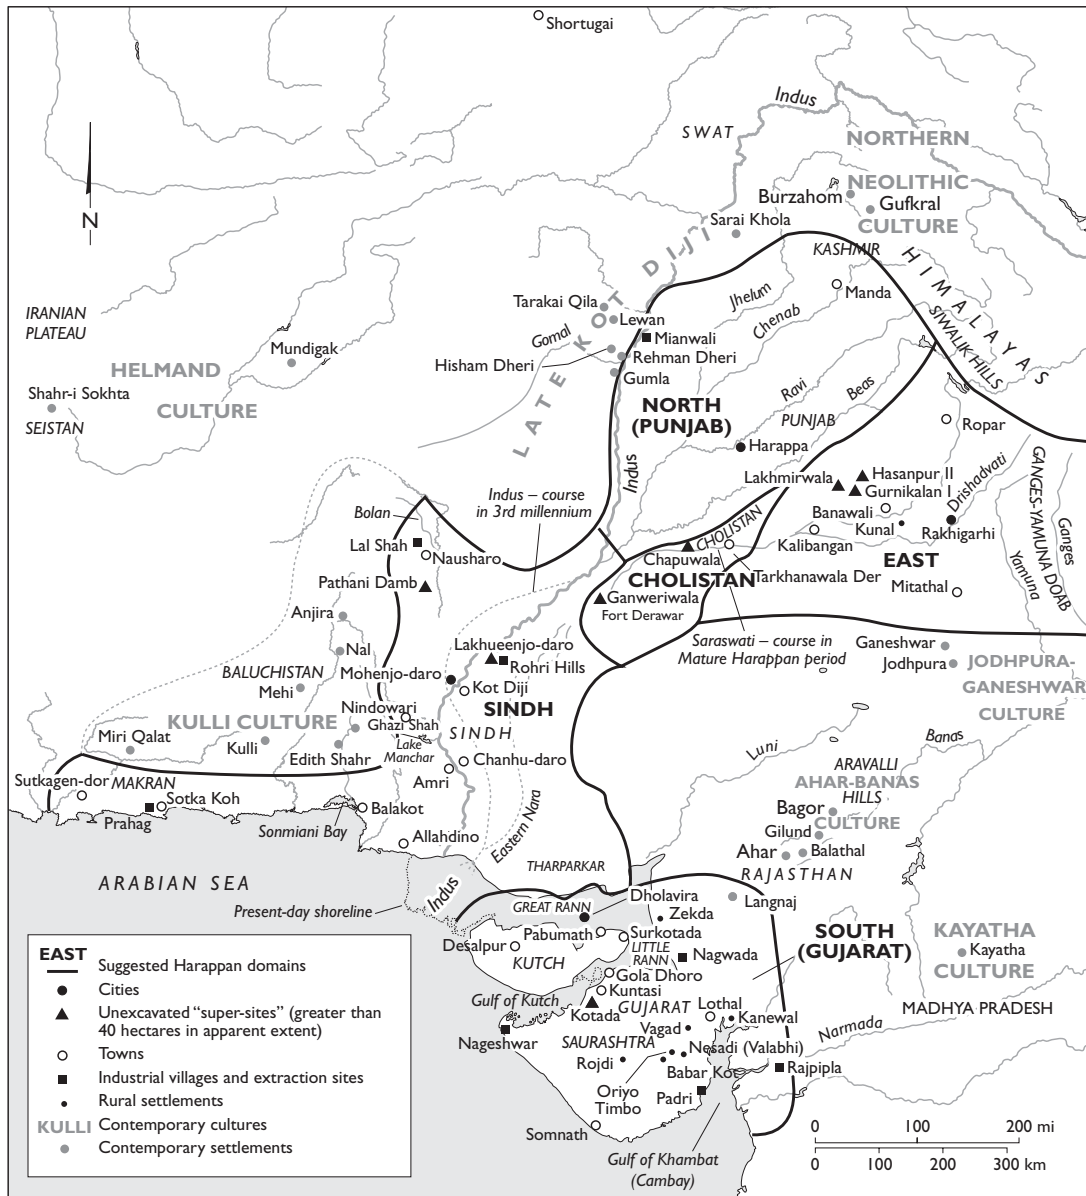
Shortugai

Indus

SWAT

NORTHERN NEOLITHIC CULTURE

Burzahom

Gufkral

Sarai Khola

N

KASHMIR

HIMALAYAS

SIWALIK HILLS

LATE KOT DIJI

Manda

Tarakai Qila

Lewan

Mianwali

Jhelum

Chenab

IRANIAN PLATEAU

Gomal

HELMAND CULTURE

Mundigak

Hisham Dheri

Rehman Dheri

Gumla

Shahr-i Sokhta

SEISTAN

NORTH (PUNJAB)

Ravi

Beas

PUNJAB

Ropar

Harappa

Indus

GANGES-YAMUNA DOAB

Ganges

Lakhmirwala

Hasanpur II

Gurnikalan I

Drishadvati

Indus – course in 3rd millennium

Bolan

Banawali

Kunal

Rakhigarhi

Lal Shah

Nausharo

CHOLISTAN

Kalibangan

EAST

Yamuna

Pathani Damb

Chapuwala

Tarkhanawala Der

CHOLISTAN

Ganweriwala

Fort Derawar

Mitathal

Anjira

Nal

Lakhueenjo-daro

Rohri Hills

Saraswati – course in Mature Harappan period

Ganeshwar

Jodhpura

JODHPURA-GANESHWAR CULTURE

BALUCHISTAN

Mehi

Mohenjo-daro

Kot Diji

SINDH

KULLI CULTURE

Nindowari

Ghazi Shah

SINDH

Miri Qalat

Kulli

Edith Shahr

Lake Manchar

Banas

Luni

ARAVALLI HILLS

AHAR-BANAS CULTURE

Sutkagen-dor

MAKRAN

Amri

Chanhu-daro

Prahag

Sotka Koh

Balakot

Bagor

Sonmiani Bay

Gilund

Allahdino

Eastern Nara

Ahar

Balathal

RAJASTHAN

THARPARKAR

ARABIAN SEA

Dholavira

Langnaj

Present-day shoreline

Indus

GREAT RANN

Zekda

SOUTH (GUJARAT)

KAYATHA CULTURE

Kayatha

Surkotada

Desalpur

Pabumath

LITTLE RANN

Nagwada

KUTCH

Gola Dhoro

Kuntasi

Gulf of Kutch

Kotada

GUJARAT

Lothal

MADHYA PRADESH

Vagad

Kanewal

Nageshwar

SAURASHTRA

Narmada

Rojdi

Nesadi (Valabhi)

Babar Kot

Rajpipla

Oriyo Timbo

Padri

Somnath

Gulf of Khambat (Cambay)

EAST Suggested Harappan domains
Cities
Unexcavated "super-sites" (greater than 40 hectares in apparent extent)
Towns
Industrial villages and extraction sites
Rural settlements
KULLI Contemporary cultures
Contemporary settlements

0 100 200 mi
0 100 200 300 km